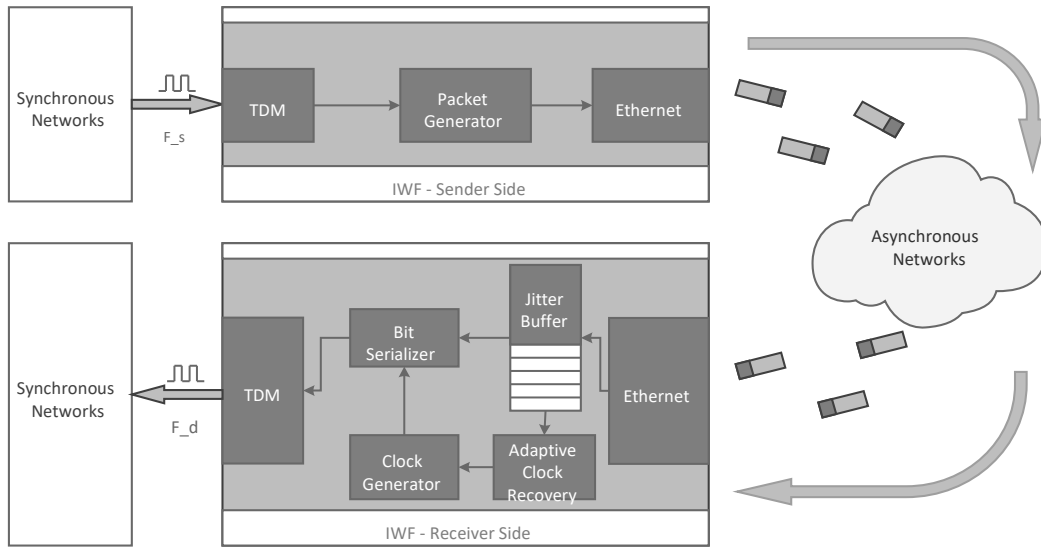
Synchronous Networks

F_s

TDM

Packet Generator

Ethernet

IWF - Sender Side

Asynchronous Networks

Synchronous Networks

F_d

TDM

Bit Serializer

Jitter Buffer

Ethernet

Clock Generator

Adaptive Clock Recovery

IWF - Receiver Side